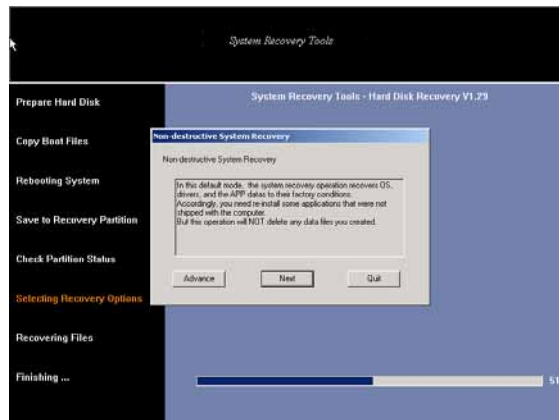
System Recovery Tools

Prepare Hard Disk

Copy Boot Files

Rebooting System

Save to Recovery Partition

Check Partition Status

Selecting Recovery Options

Recovering Files

Finishing ...

System Recovery Tools - Hard Disk Recovery V1.29

Non-destructive System Recovery

Non-destructive System Recovery

In this default mode, the system recovery operation recovers OS, drivers, and the APP datas to their factory conditions. Accordingly, you need re-install some applications that were not shipped with the computer. But this operation will NOT delete any data files you created.

Advance

Next

Quit

51